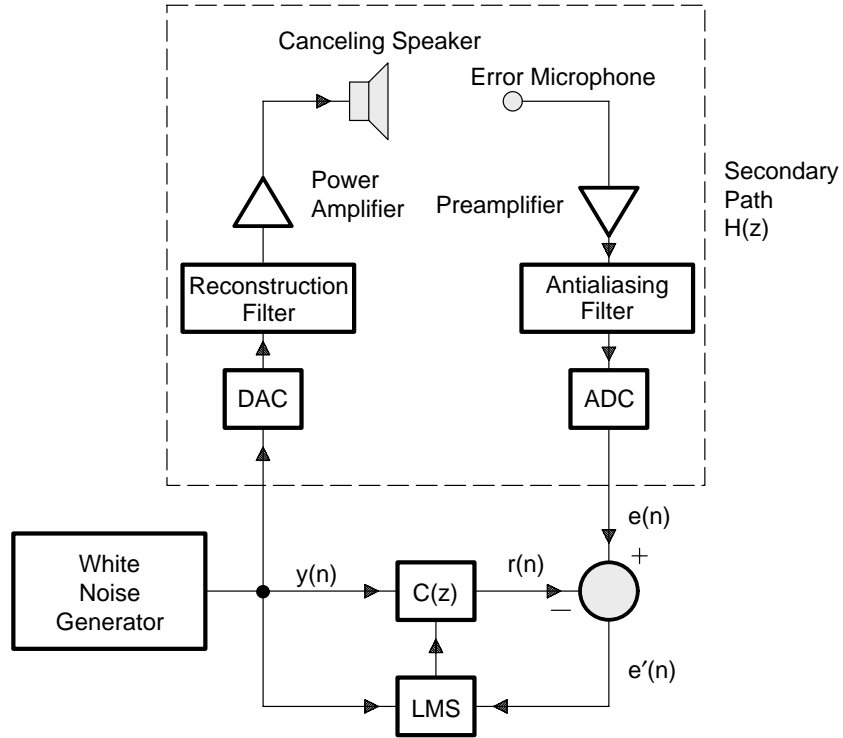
Canceling Speaker

Error Microphone

Power Amplifier

Preamplifier

Secondary Path H(z)

Reconstruction Filter

Antialiasing Filter

DAC

ADC

e(n)

+

White Noise Generator

y(n)

C(z)

r(n)

–

e′(n)

LMS